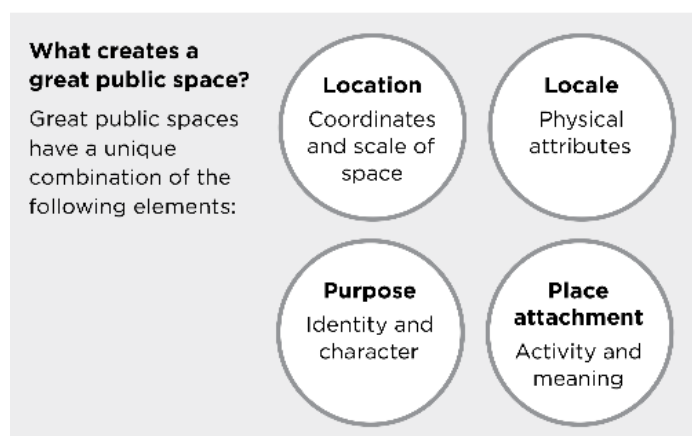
**What creates a great public space?**

Great public spaces have a unique combination of the following elements:

**Location**
Coordinates and scale of space

**Locale**
Physical attributes

**Purpose**
Identity and character

**Place attachment**
Activity and meaning